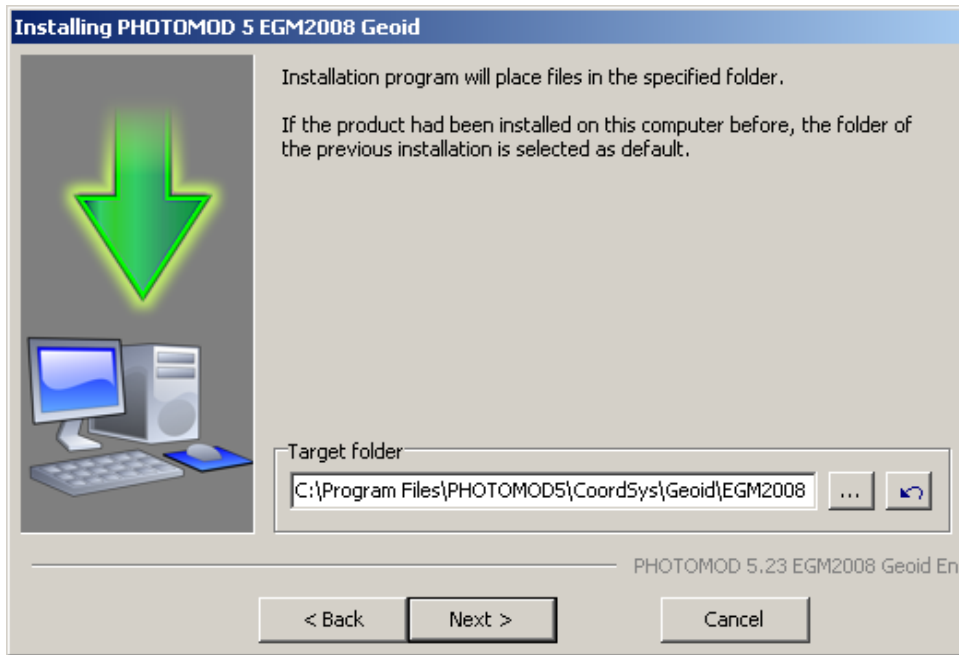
Installing PHOTOMOD 5 EGM2008 Geoid

Installation program will place files in the specified folder.

If the product had been installed on this computer before, the folder of the previous installation is selected as default.

Target folder

C:\Program Files\PHOTOMOD5\CoordSys\Geoid\EGM2008

...

PHOTOMOD 5.23 EGM2008 Geoid En

< Back

Next >

Cancel